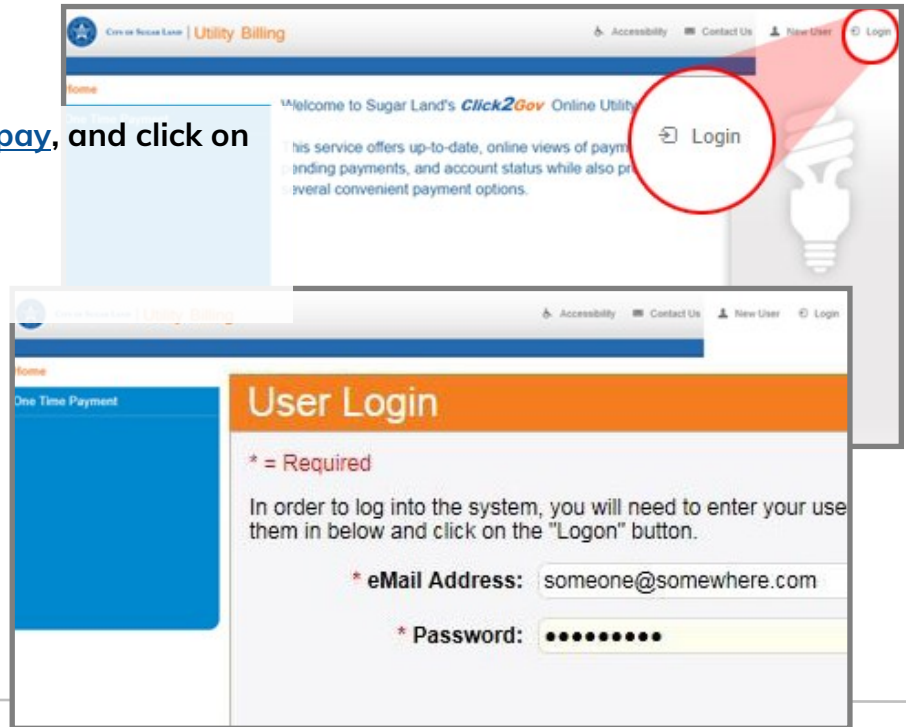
City of Sugar Land | Utility Billing

Accessibility Contact Us New User Login

Home

Welcome to Sugar Land's Click2Gov Online Utility

pay, and click on

his service offers up-to-date, online views of paym ending payments, and account status while also pr everal convenient payment options.

Login

City of Sugar Land | Utility Billing

Accessibility Contact Us New User Login

Home

One Time Payment

User Login

* = Required

In order to log into the system, you will need to enter your use them in below and click on the "Logon" button.

* eMail Address: someone@somewhere.com

* Password: •••••••••